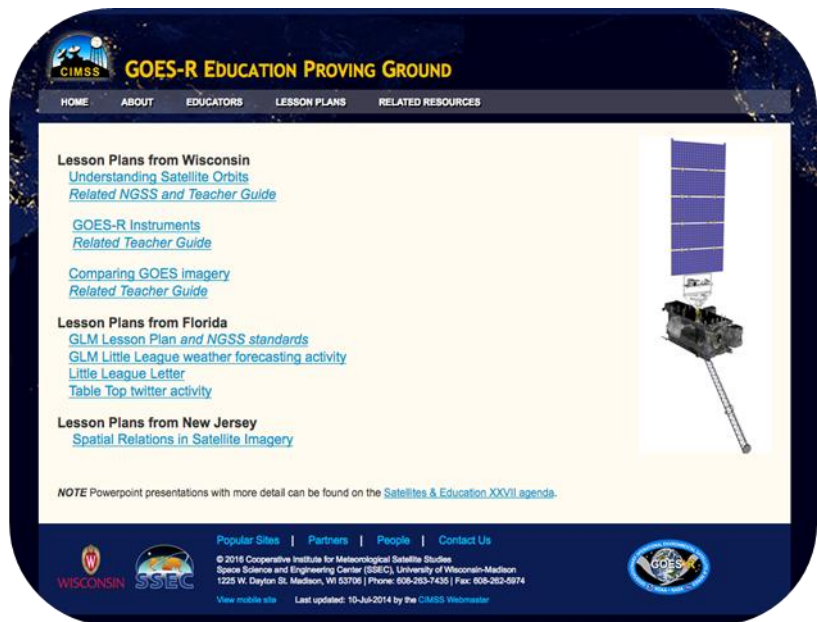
CIMSS
GOES-R EDUCATION PROVING GROUND

HOME ABOUT EDUCATORS LESSON PLANS RELATED RESOURCES

Lesson Plans from Wisconsin
Understanding Satellite Orbits
Related NGSS and Teacher Guide

GOES-R Instruments
Related Teacher Guide

Comparing GOES imagery
Related Teacher Guide

Lesson Plans from Florida
GLM Lesson Plan and NGSS standards
GLM Little League weather forecasting activity
Little League Letter
Table Top twitter activity

Lesson Plans from New Jersey
Spatial Relations in Satellite Imagery

NOTE Powerpoint presentations with more detail can be found on the Satellites & Education XXVII agenda.

Popular Sites | Partners | People | Contact Us
© 2016 Cooperative Institute for Meteorological Satellite Studies
Space Science and Engineering Center (SSEC), University of Wisconsin-Madison
1225 W. Dayton St. Madison, WI 53706 | Phone: 608-263-7435 | Fax: 608-262-5974
View mobile site Last updated: 10-Jul-2014 by the CIMSS Webmaster

WISCONSIN
SSEC
GOES-R